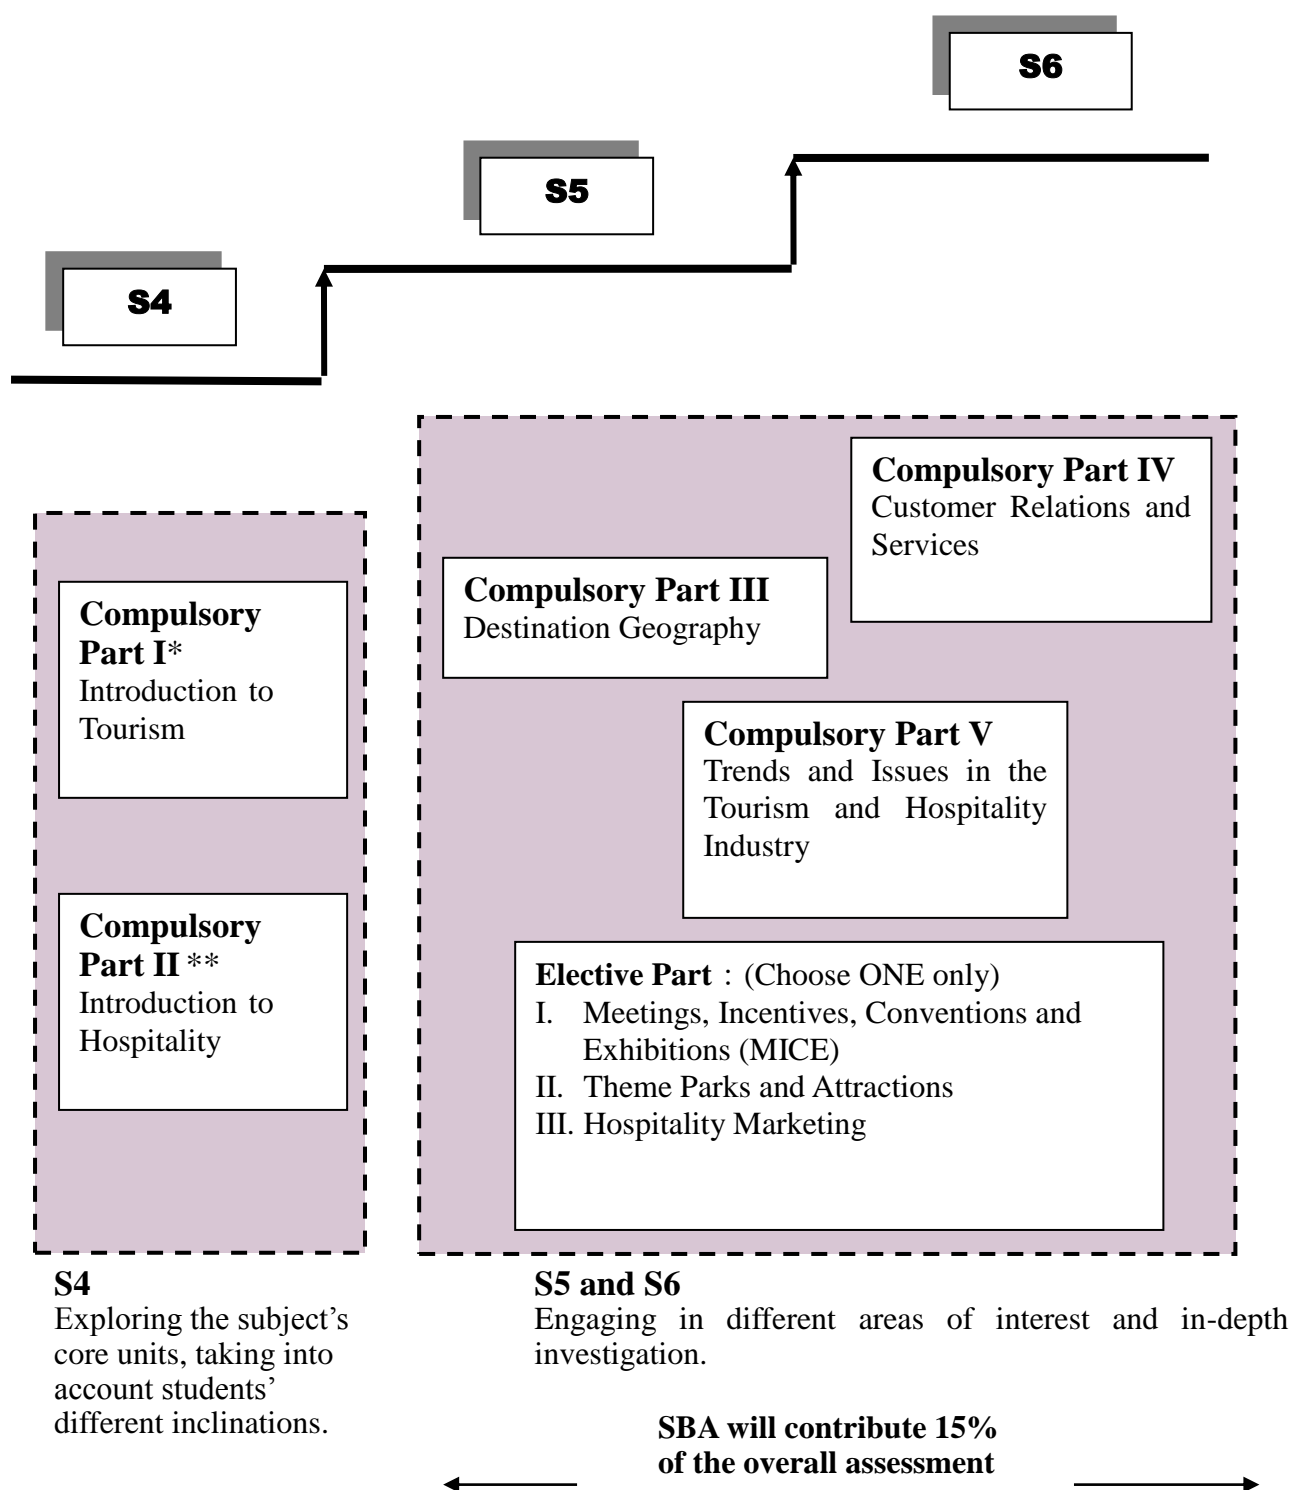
S6

S5

S4

Compulsory Part IV
Customer Relations and Services

Compulsory Part III
Destination Geography

Compulsory Part I*
Introduction to Tourism

Compulsory Part V
Trends and Issues in the Tourism and Hospitality Industry

Compulsory Part II **
Introduction to Hospitality

Elective Part : (Choose ONE only)
I. Meetings, Incentives, Conventions and Exhibitions (MICE)
II. Theme Parks and Attractions
III. Hospitality Marketing

S4
Exploring the subject's core units, taking into account students' different inclinations.

S5 and S6
Engaging in different areas of interest and in-depth investigation.

SBA will contribute 15% of the overall assessment